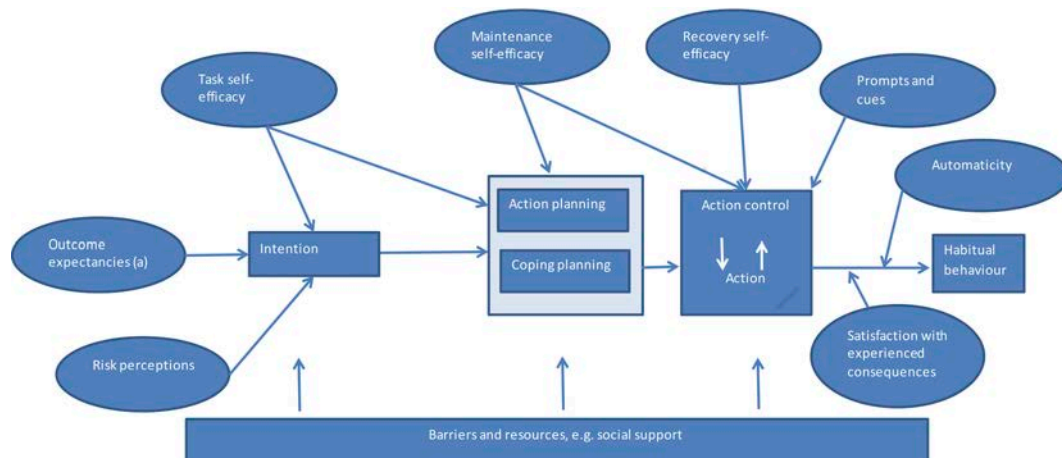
Maintenance self-efficacy

Recovery self-efficacy

Task self-efficacy

Prompts and cues

Automaticity

Action planning

Coping planning

Action control

Action

Outcome expectancies (a)

Intention

Habitual behaviour

Risk perceptions

Satisfaction with experienced consequences

Barriers and resources, e.g. social support